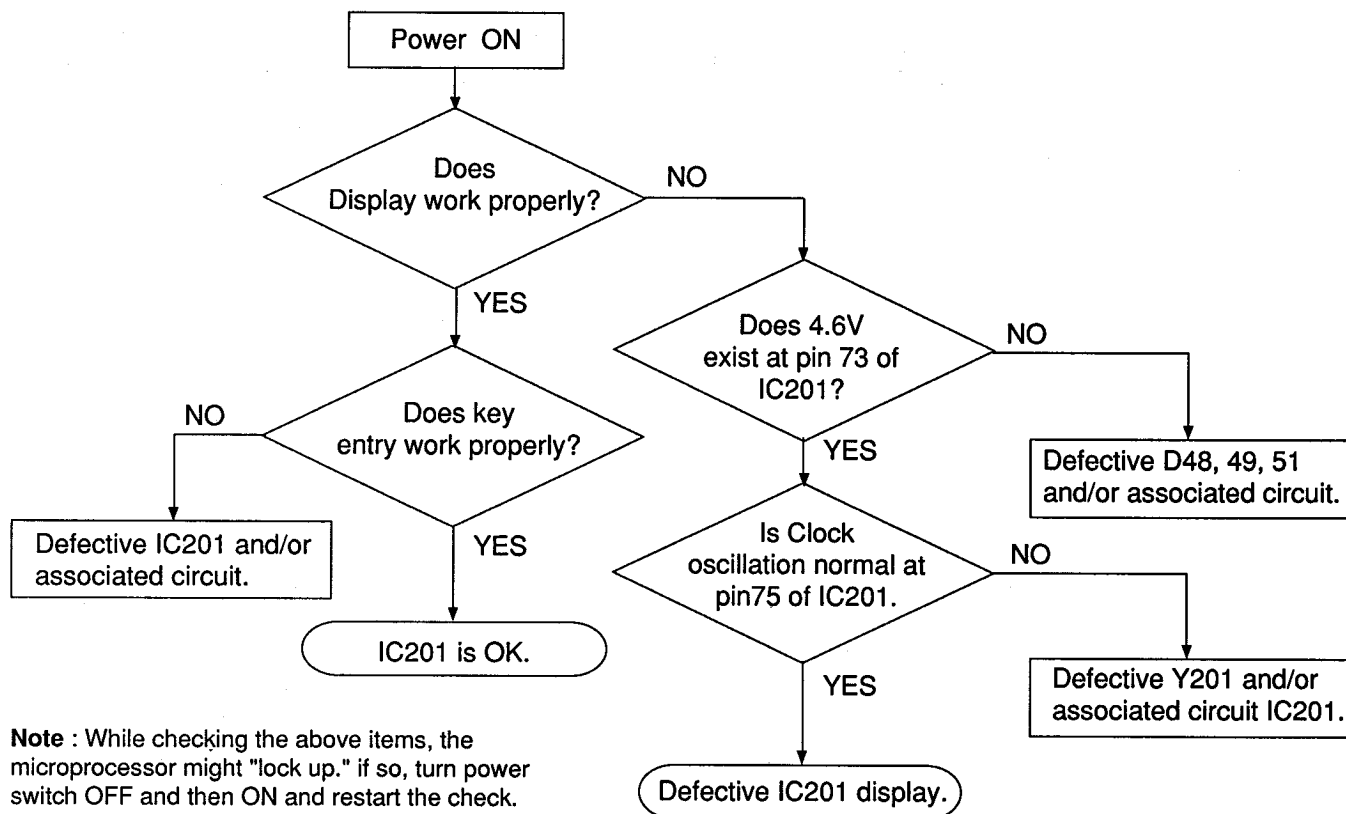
Power ON

Does Display work properly?

NO

YES

Does 4.6V exist at pin 73 of IC201?

NO

NO

Does key entry work properly?

YES

Defective D48, 49, 51 and/or associated circuit.

Defective IC201 and/or associated circuit.

YES

Is Clock oscillation normal at pin75 of IC201.

NO

IC201 is OK.

YES

Defective Y201 and/or associated circuit IC201.

**Note** : While checking the above items, the microprocessor might "lock up." if so, turn power switch OFF and then ON and restart the check.

Defective IC201 display.